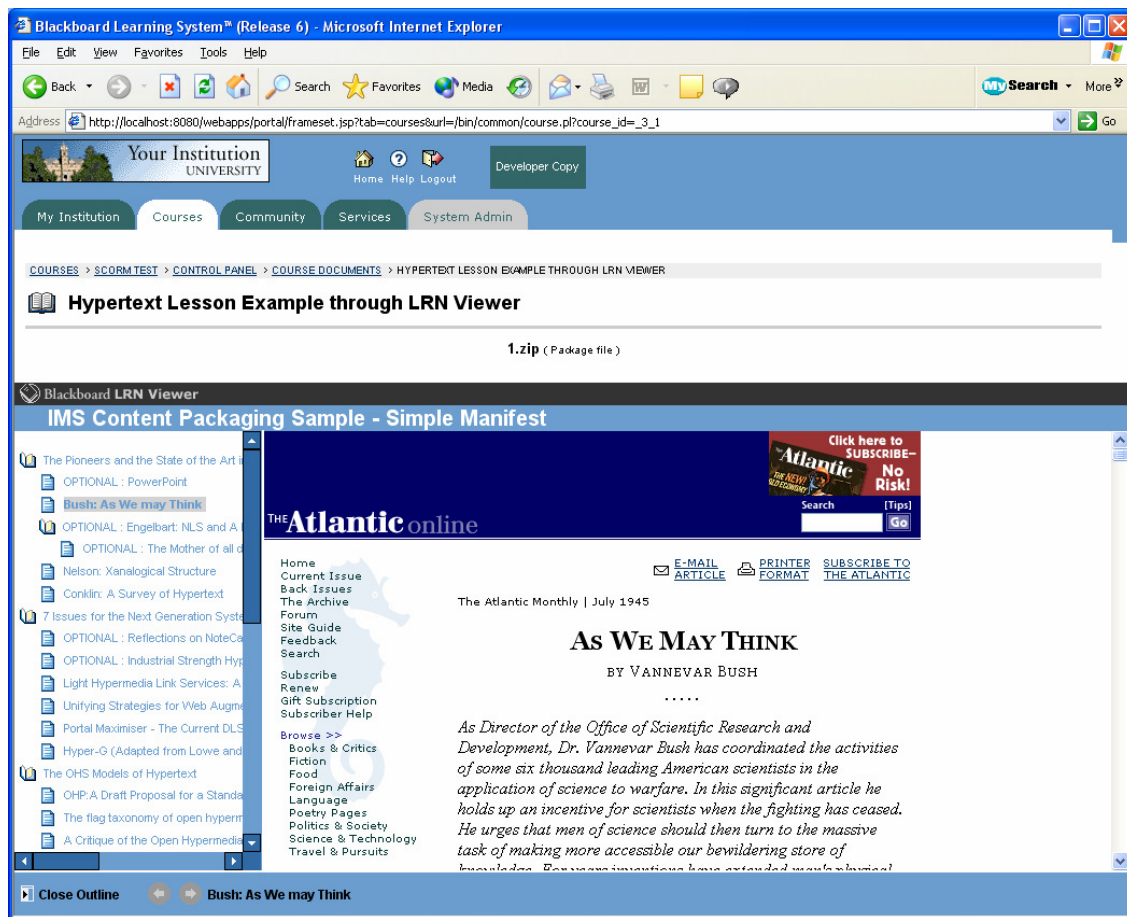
Blackboard Learning System™ (Release 6) - Microsoft Internet Explorer

File Edit View Favorites Tools Help

Back Search Favorites Media

MySearch More

Address http://localhost:8080/webapps/portal/frameset.jsp?tab=courses&url=/bin/common/course.pl?course_id=_3_1 Go

Your Institution UNIVERSITY

Home Help Logout

Developer Copy

My Institution Courses Community Services System Admin

COURSES > SCORM TEST > CONTROL PANEL > COURSE DOCUMENTS > HYPERTEXT LESSON EXAMPLE THROUGH LRN VIEWER

Hypertext Lesson Example through LRN Viewer

1.zip ( Package file )

Blackboard LRN Viewer

IMS Content Packaging Sample - Simple Manifest

The Pioneers and the State of the Art i
OPTIONAL : PowerPoint
Bush: As We may Think
OPTIONAL : Engelbart: NLS and A
OPTIONAL : The Mother of all d
Nelson: Xanalogical Structure
Conklin: A Survey of Hypertext
7 Issues for the Next Generation Syste
OPTIONAL : Reflections on NoteCa
OPTIONAL : Industrial Strength Hyp
Light Hypermedia Link Services: A
Unifying Strategies for Web Augme
Portal Maximiser - The Current DLS
Hyper-G (Adapted from Lowe and
The OHS Models of Hypertext
OHP:A Draft Proposal for a Standa
The flag taxonomy of open hyperm
A Critique of the Open Hypermedia

Click here to SUBSCRIBE– No Risk!

Atlantic

THE Atlantic online

Search [Tips] Go

Home
Current Issue
Back Issues
The Archive
Forum
Site Guide
Feedback
Search

Subscribe
Renew
Gift Subscription
Subscriber Help

Browse >>
Books & Critics
Fiction
Food
Foreign Affairs
Language
Poetry Pages
Politics & Society
Science & Technology
Travel & Pursuits

E-MAIL ARTICLE PRINTER FORMAT SUBSCRIBE TO THE ATLANTIC

The Atlantic Monthly | July 1945

AS WE MAY THINK

BY VANNEVAR BUSH

.....

As Director of the Office of Scientific Research and Development, Dr. Vannevar Bush has coordinated the activities of some six thousand leading American scientists in the application of science to warfare. In this significant article he holds up an incentive for scientists when the fighting has ceased. He urges that men of science should then turn to the massive task of making more accessible our bewildering store of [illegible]

Close Outline Bush: As We may Think